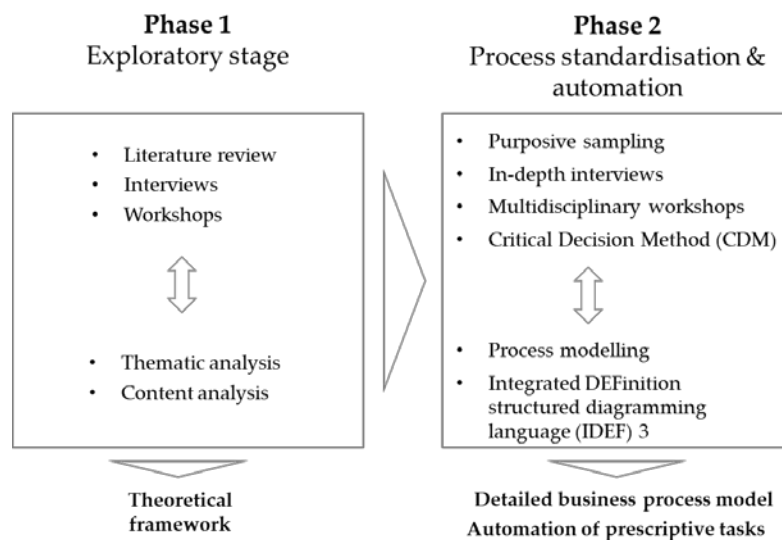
**Phase 1**
Exploratory stage

- Literature review
- Interviews
- Workshops

- Thematic analysis
- Content analysis

**Theoretical framework**

**Phase 2**
Process standardisation & automation

- Purposive sampling
- In-depth interviews
- Multidisciplinary workshops
- Critical Decision Method (CDM)

- Process modelling
- Integrated DEFinition structured diagramming language (IDEF) 3

**Detailed business process model**
**Automation of prescriptive tasks**